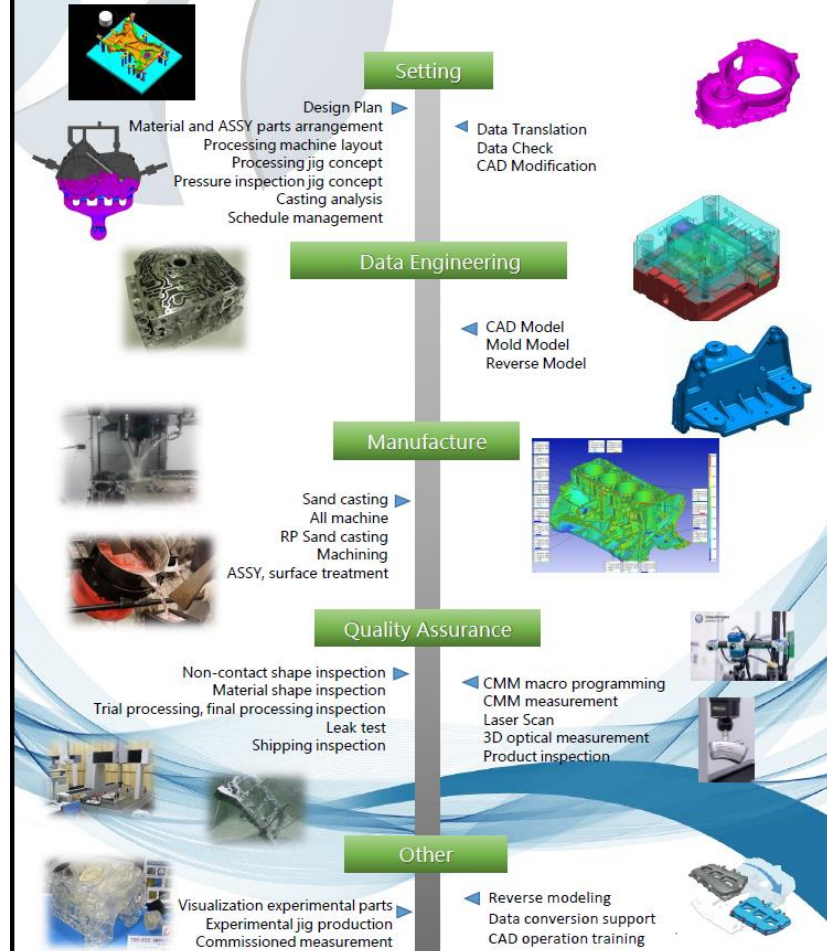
Setting

Design Plan
Material and ASSY parts arrangement
Processing machine layout
Processing jig concept
Pressure inspection jig concept
Casting analysis
Schedule management

Data Translation
Data Check
CAD Modification

Data Engineering

CAD Model
Mold Model
Reverse Model

Manufacture

Sand casting
All machine
RP Sand casting
Machining
ASSY, surface treatment

Quality Assurance

Non-contact shape inspection
Material shape inspection
Trial processing, final processing inspection
Leak test
Shipping inspection

CMM macro programming
CMM measurement
Laser Scan
3D optical measurement
Product inspection

Other

Visualization experimental parts
Experimental jig production
Commissioned measurement

Reverse modeling
Data conversion support
CAD operation training